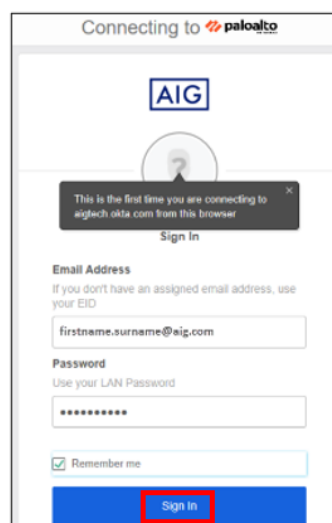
Connecting to paloalto

AIG

This is the first time you are connecting to aigtech.okta.com from this browser

×

Sign In

Email Address

If you don't have an assigned email address, use your EID

firstname.surname@aig.com

Password

Use your LAN Password

••••••••••

Remember me

Sign In